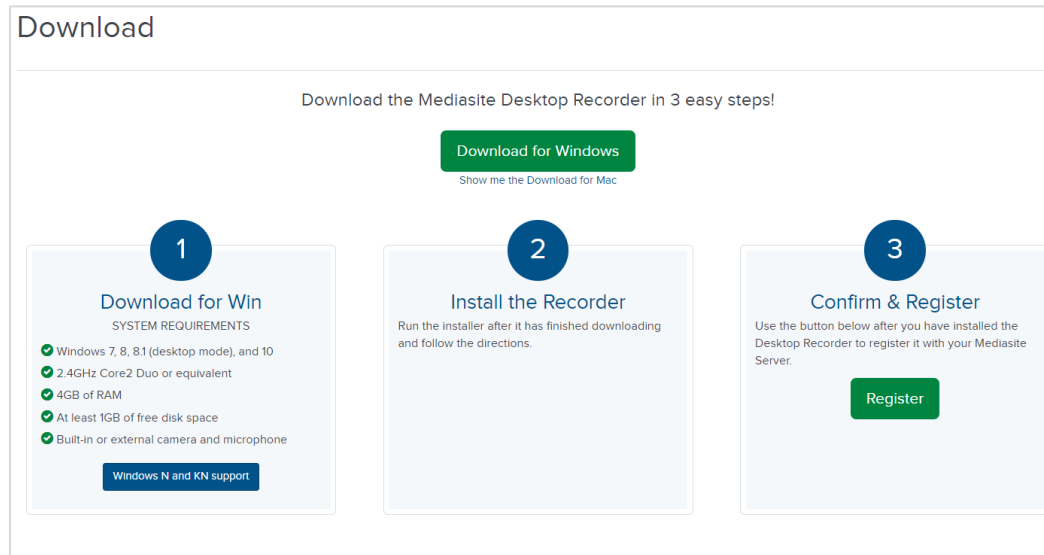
Download

Download the Mediasite Desktop Recorder in 3 easy steps!

Download for Windows

Show me the Download for Mac

1

Download for Win

SYSTEM REQUIREMENTS

Windows 7, 8, 8.1 (desktop mode), and 10

2.4GHz Core2 Duo or equivalent

4GB of RAM

At least 1GB of free disk space

Built-in or external camera and microphone

Windows N and KN support

2

Install the Recorder

Run the installer after it has finished downloading and follow the directions.

3

Confirm & Register

Use the button below after you have installed the Desktop Recorder to register it with your Mediasite Server.

Register